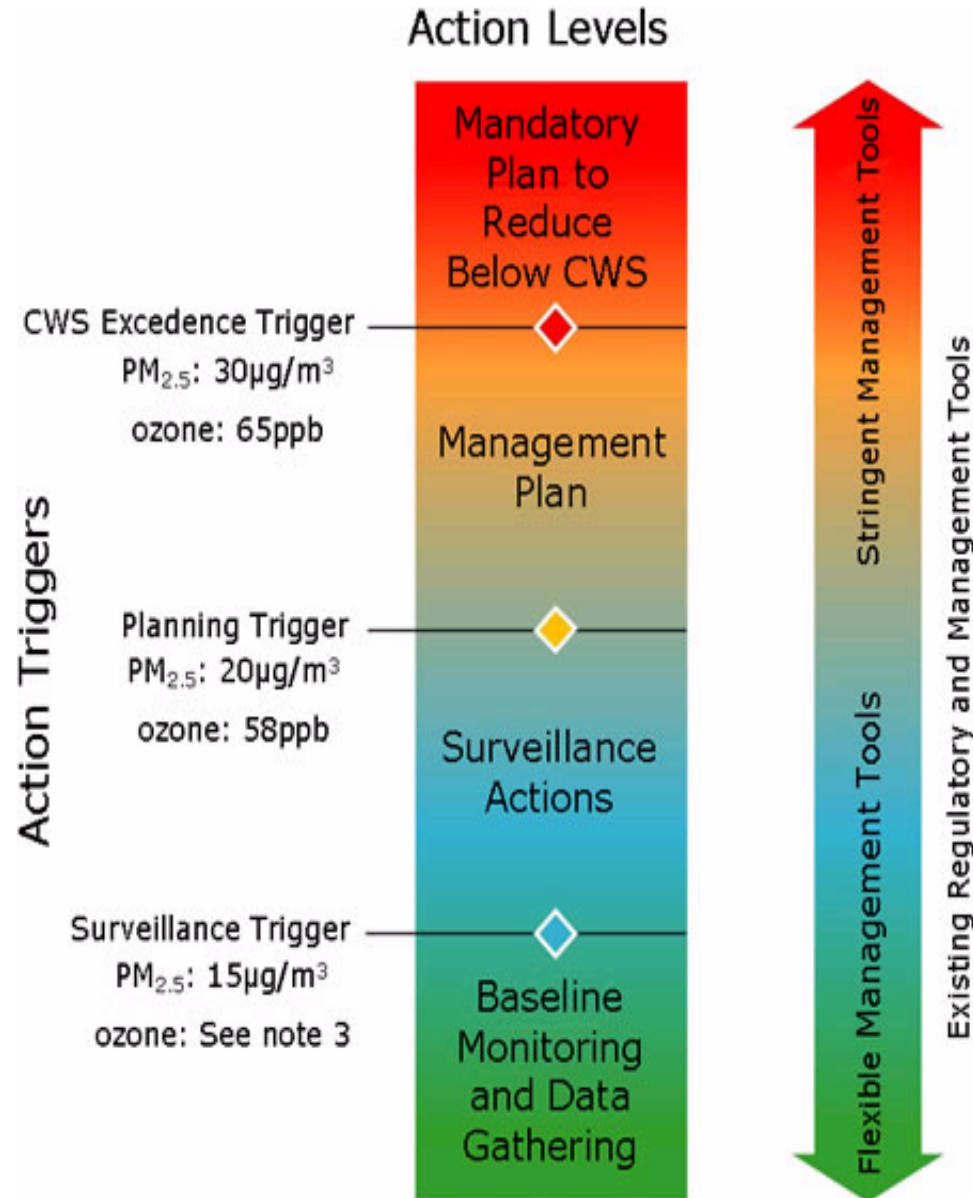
Action Levels

Action Triggers

CWS Excedence Trigger
$PM_{2.5}$: 30µg/m$^3$
ozone: 65ppb

Planning Trigger
$PM_{2.5}$: 20µg/m$^3$
ozone: 58ppb

Surveillance Trigger
$PM_{2.5}$: 15µg/m$^3$
ozone: See note 3

Mandatory Plan to Reduce Below CWS

Management Plan

Surveillance Actions

Baseline Monitoring and Data Gathering

Stringent Management Tools

Flexible Management Tools

Existing Regulatory and Management Tools